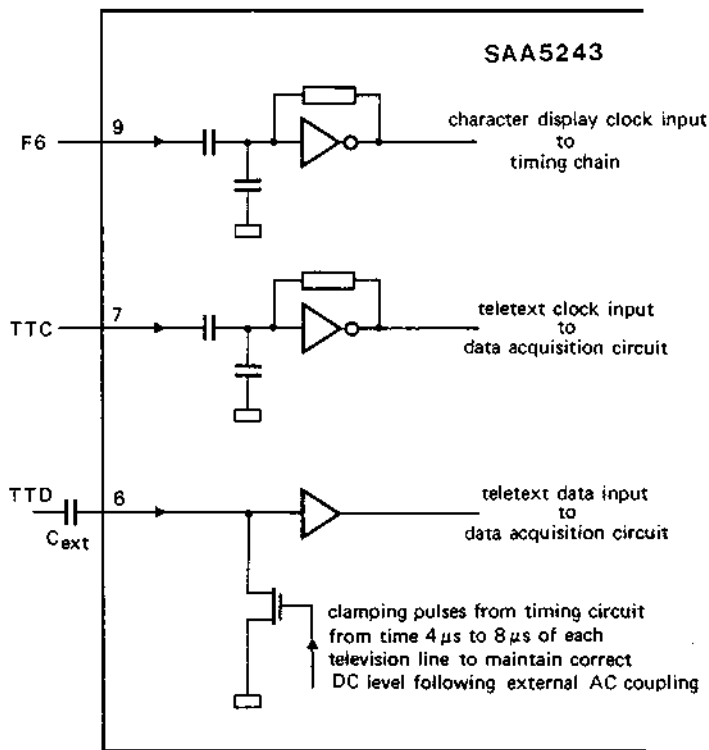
SAA5243

F6

9

character display clock input to timing chain

TTC

7

teletext clock input to data acquisition circuit

TTD

$C_{ext}$

6

teletext data input to data acquisition circuit

clamping pulses from timing circuit from time 4 $\mu$s to 8 $\mu$s of each television line to maintain correct DC level following external AC coupling